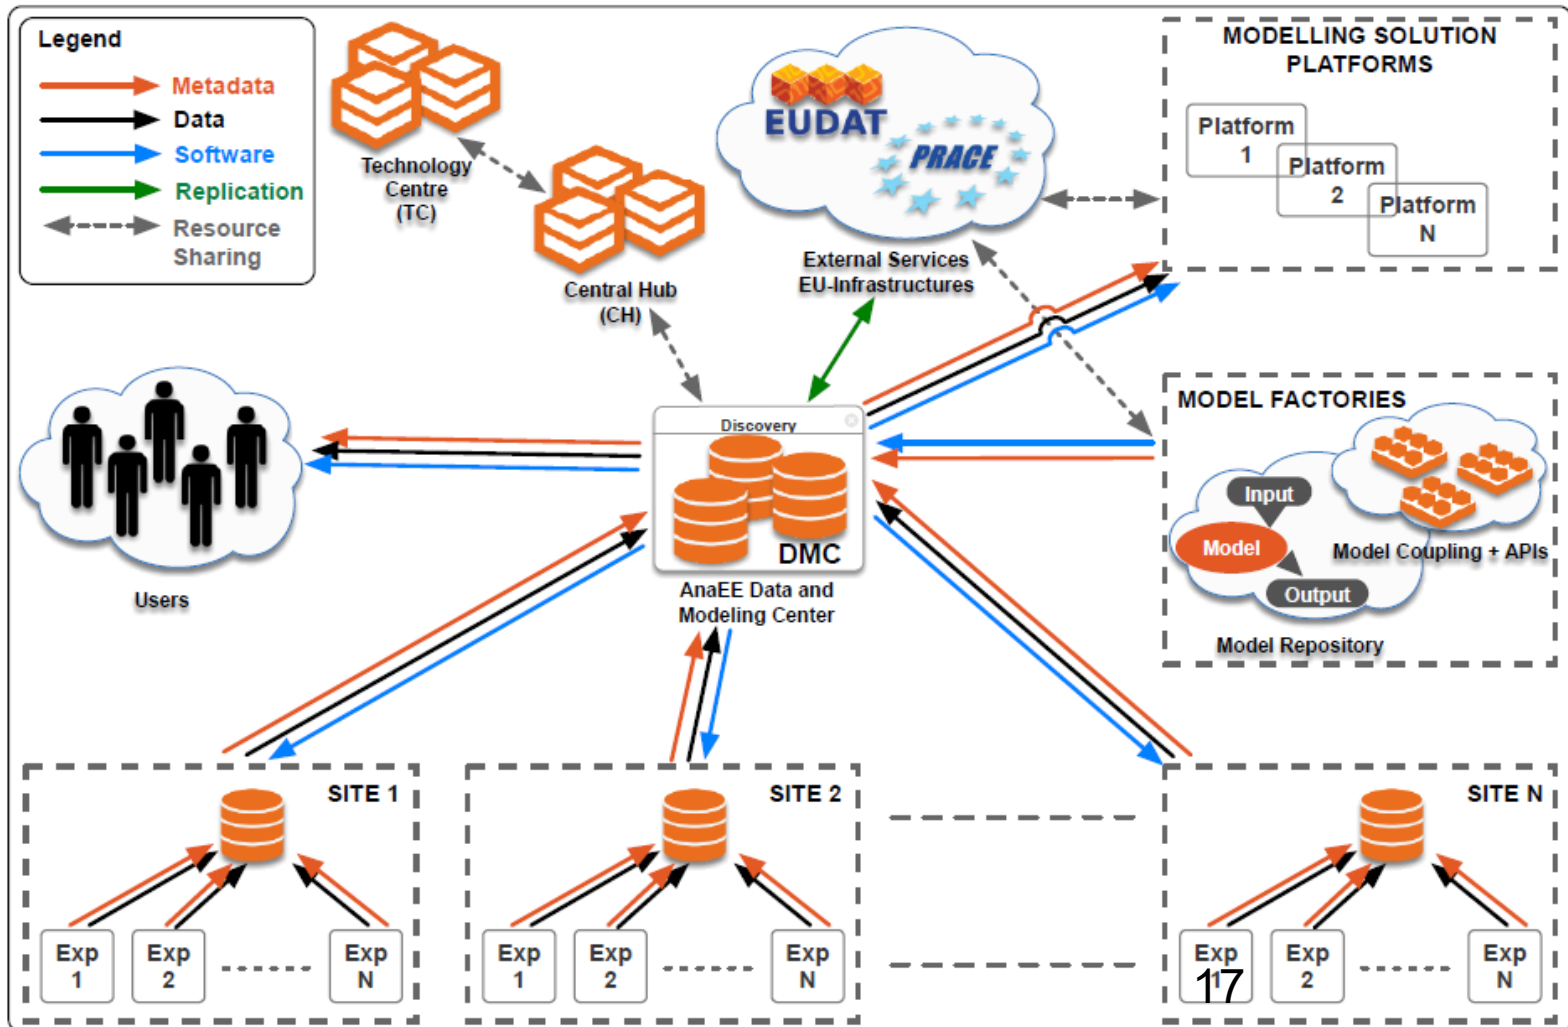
Legend
Metadata
Data
Software
Replication
Resource Sharing

Technology Centre (TC)

Central Hub (CH)

EUDAT
PRACE
External Services EU-Infrastructures

MODELLING SOLUTION PLATFORMS
Platform 1
Platform 2
Platform N

Users

Discovery
DMC
AnaEE Data and Modeling Center

MODEL FACTORIES
Input
Model
Output
Model Coupling + APIs
Model Repository

SITE 1
Exp 1
Exp 2
Exp N

SITE 2
Exp 1
Exp 2
Exp N

SITE N
Exp 1
Exp 2
Exp N

17